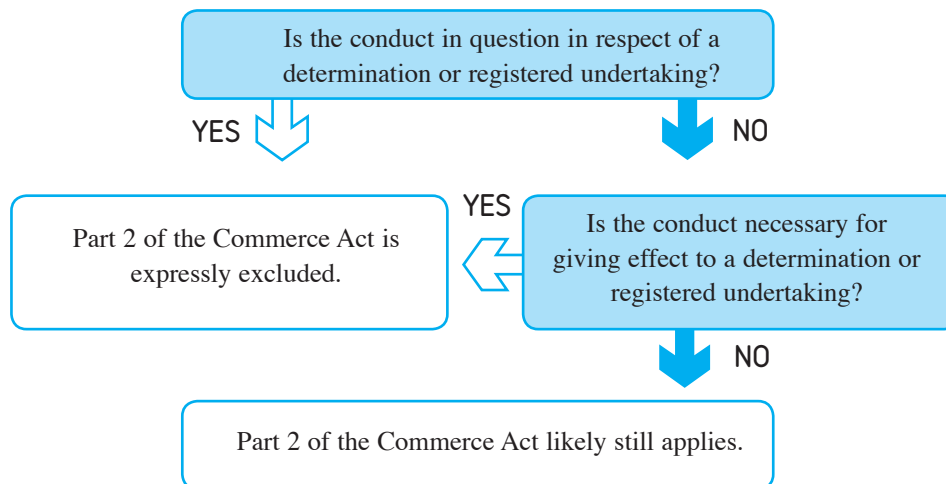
Is the conduct in question in respect of a determination or registered undertaking?

YES

NO

Part 2 of the Commerce Act is expressly excluded.

YES

Is the conduct necessary for giving effect to a determination or registered undertaking?

NO

Part 2 of the Commerce Act likely still applies.